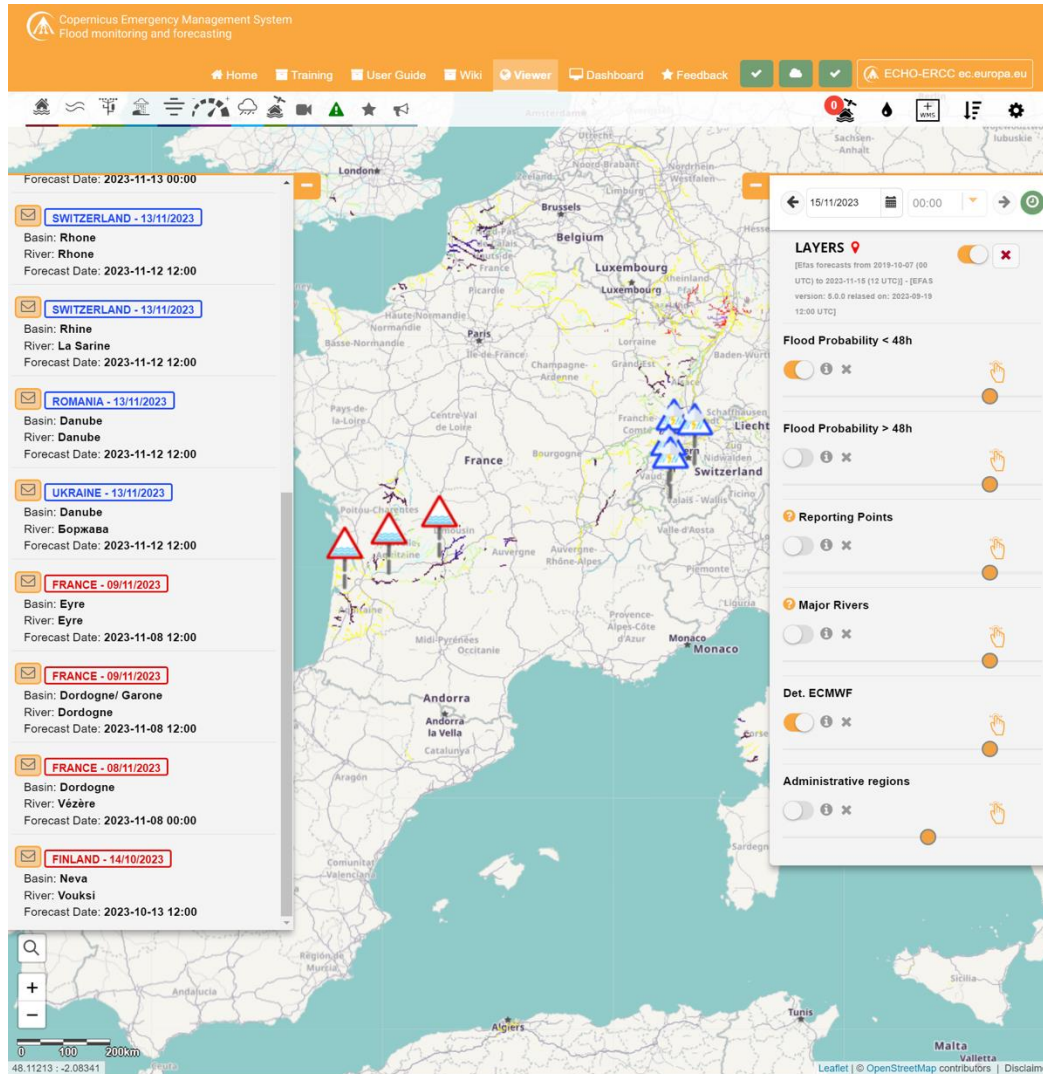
Copernicus Emergency Management System
Flood monitoring and forecasting

Home Training User Guide Wiki Viewer Dashboard Feedback ECHO-ERCC ec.europa.eu

0

Forecast Date: 2023-11-13 00:00

SWITZERLAND - 13/11/2023
Basin: Rhone
River: Rhone
Forecast Date: 2023-11-12 12:00

SWITZERLAND - 13/11/2023
Basin: Rhine
River: La Sarine
Forecast Date: 2023-11-12 12:00

ROMANIA - 13/11/2023
Basin: Danube
River: Danube
Forecast Date: 2023-11-12 12:00

UKRAINE - 13/11/2023
Basin: Danube
River: Боржава
Forecast Date: 2023-11-12 12:00

FRANCE - 09/11/2023
Basin: Eyre
River: Eyre
Forecast Date: 2023-11-08 12:00

FRANCE - 09/11/2023
Basin: Dordogne/ Garone
River: Dordogne
Forecast Date: 2023-11-08 12:00

FRANCE - 08/11/2023
Basin: Dordogne
River: Vézère
Forecast Date: 2023-11-08 00:00

FINLAND - 14/10/2023
Basin: Neva
River: Vouksi
Forecast Date: 2023-10-13 12:00

15/11/2023 00:00

LAYERS
[Efas forecasts from 2019-10-07 (00 UTC) to 2023-11-15 (12 UTC)] - [EFAS version: 5.0.0 released on: 2023-09-19 12:00 UTC]

Flood Probability < 48h
Flood Probability > 48h
Reporting Points
Major Rivers
Det. ECMWF
Administrative regions

London Brussels Belgium Luxembourg Luxembourg Paris France Switzerland Liechtenstein Monaco Monaco Andorra Andorra la Vella Haute-Normandie Basse-Normandie Picardie Champagne-Ardenne Lorraine Alsace Pays-de-la-Loire Centre-Val de Loire Bourgogne Franche-Comté Poitou-Charentes Limousin Aquitaine Auvergne Auvergne-Rhône-Alpes Midi-Pyrénées Occitanie Provence-Alpes-Côte d'Azur Ligurie Piemonte Valle d'Aosta Vaud Valais - Wallis Ticino Catalunya Aragón Región de Murcia Andalucía Algiers Tunis Malta Valletta Sicilia Sardegna Schaffhausen Baden-Württemberg Rheinland-Pfalz Limburg Noord-Brabant Utrecht Amsterdam Île-de-France Grand Est Comunitat

0 100 200km
48.11213 : -2.08341
Leaflet | © OpenStreetMap contributors | Disclaim